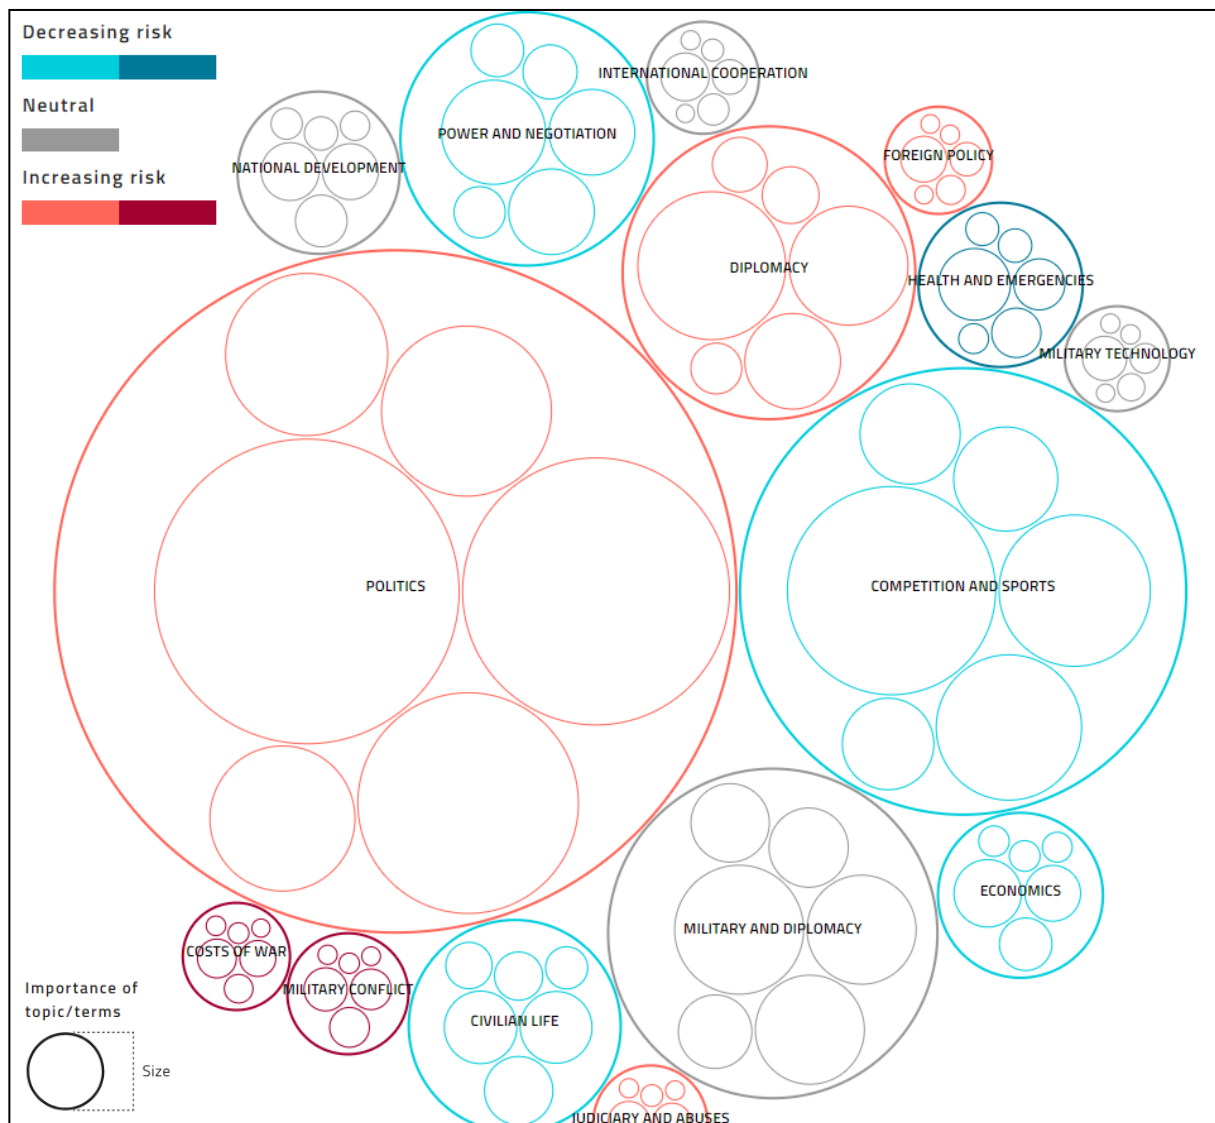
Decreasing risk

Neutral

Increasing risk

INTERNATIONAL COOPERATION

POWER AND NEGOTIATION

NATIONAL DEVELOPMENT

FOREIGN POLICY

DIPLOMACY

HEALTH AND EMERGENCIES

MILITARY TECHNOLOGY

POLITICS

COMPETITION AND SPORTS

ECONOMICS

MILITARY AND DIPLOMACY

COSTS OF WAR

MILITARY CONFLICT

CIVILIAN LIFE

JUDICIARY AND ABUSES

Importance of topic/terms

Size